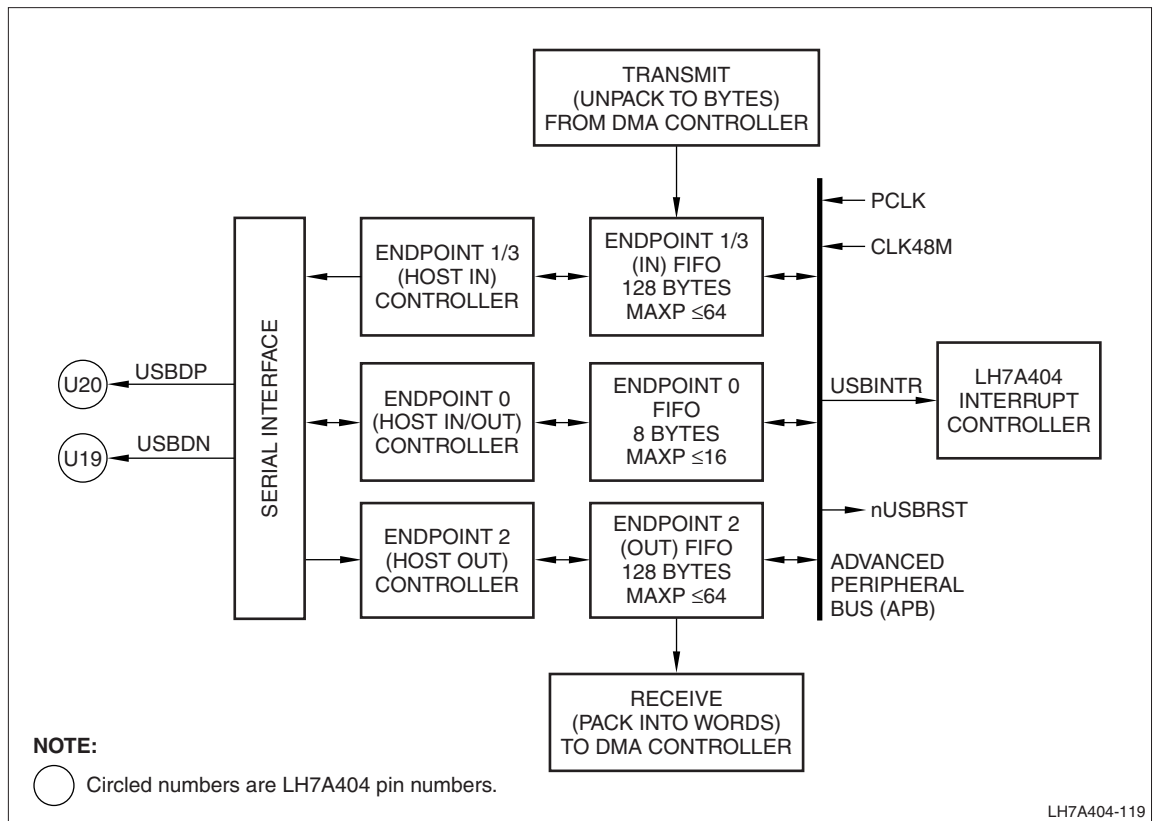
TRANSMIT (UNPACK TO BYTES) FROM DMA CONTROLLER

PCLK

CLK48M

ENDPOINT 1/3 (HOST IN) CONTROLLER

ENDPOINT 1/3 (IN) FIFO 128 BYTES MAXP $\leq$64

SERIAL INTERFACE

U20

USBDP

U19

USBDN

ENDPOINT 0 (HOST IN/OUT) CONTROLLER

ENDPOINT 0 FIFO 8 BYTES MAXP $\leq$16

USBINTR

LH7A404 INTERRUPT CONTROLLER

nUSBRST

ENDPOINT 2 (HOST OUT) CONTROLLER

ENDPOINT 2 (OUT) FIFO 128 BYTES MAXP $\leq$64

ADVANCED PERIPHERAL BUS (APB)

RECEIVE (PACK INTO WORDS) TO DMA CONTROLLER

NOTE:

Circled numbers are LH7A404 pin numbers.

LH7A404-119